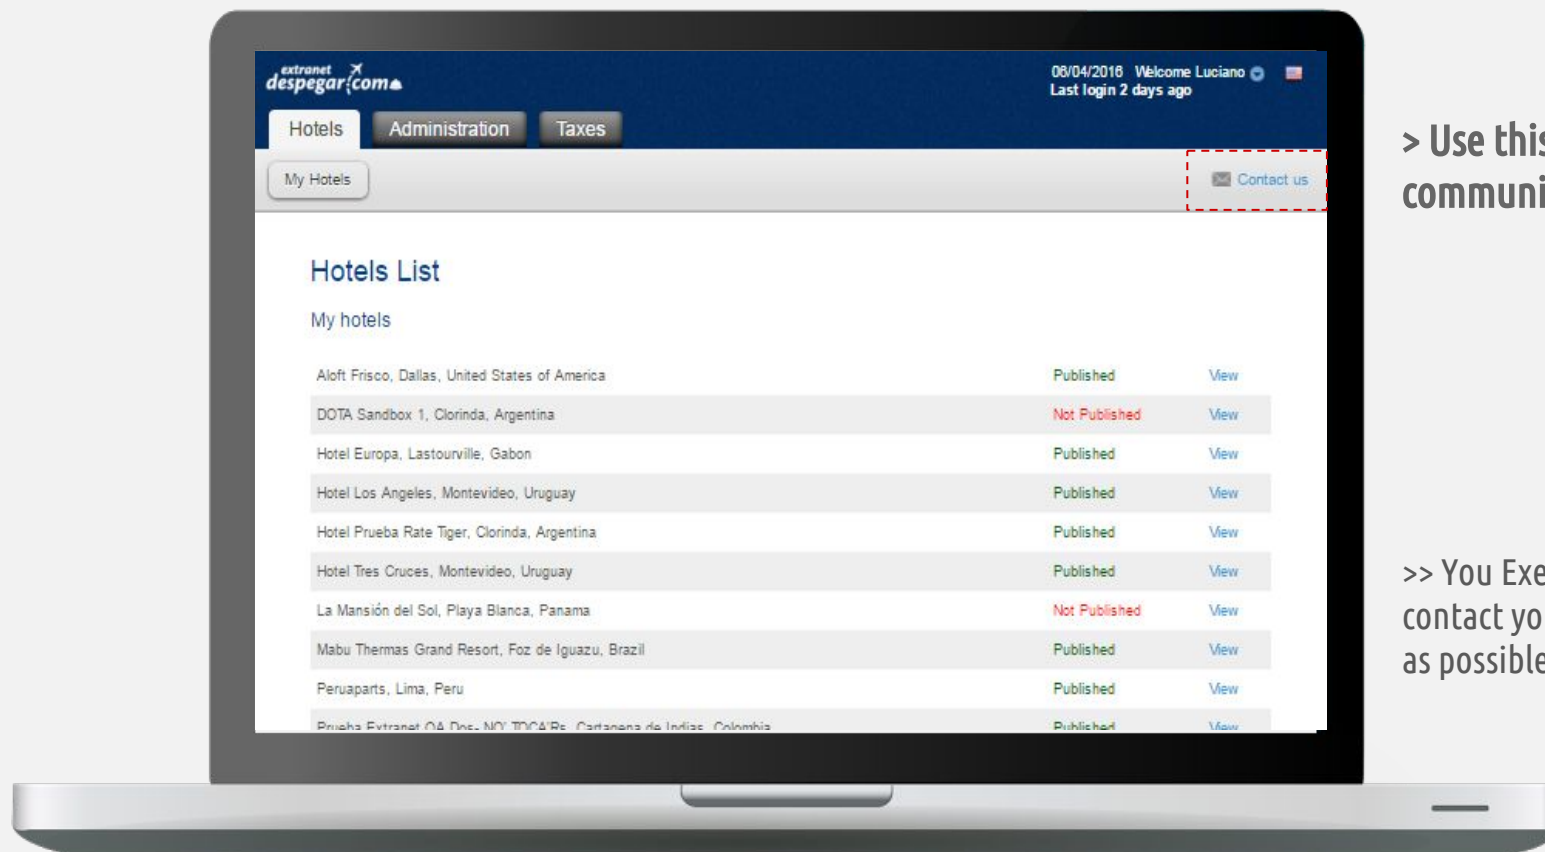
extranet despegar.com

08/04/2016 Welcome Luciano
Last login 2 days ago

Hotels Administration Taxes

My Hotels

Contact us

Hotels List

My hotels

| | | |
|---|---|---|
| Aloft Frisco, Dallas, United States of America | Published | View |
| DOTA Sandbox 1, Clorinda, Argentina | Not Published | View |
| Hotel Europa, Lastourville, Gabon | Published | View |
| Hotel Los Angeles, Montevideo, Uruguay | Published | View |
| Hotel Prueba Rate Tiger, Clorinda, Argentina | Published | View |
| Hotel Tres Cruces, Montevideo, Uruguay | Published | View |
| La Mansión del Sol, Playa Blanca, Panama | Not Published | View |
| Mabu Thermas Grand Resort, Foz de Iguazu, Brazil | Published | View |
| Peruaparts, Lima, Peru | Published | View |
| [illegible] | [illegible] | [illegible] |

> Use this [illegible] communi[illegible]

>> You Exe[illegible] contact yo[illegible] as possible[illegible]